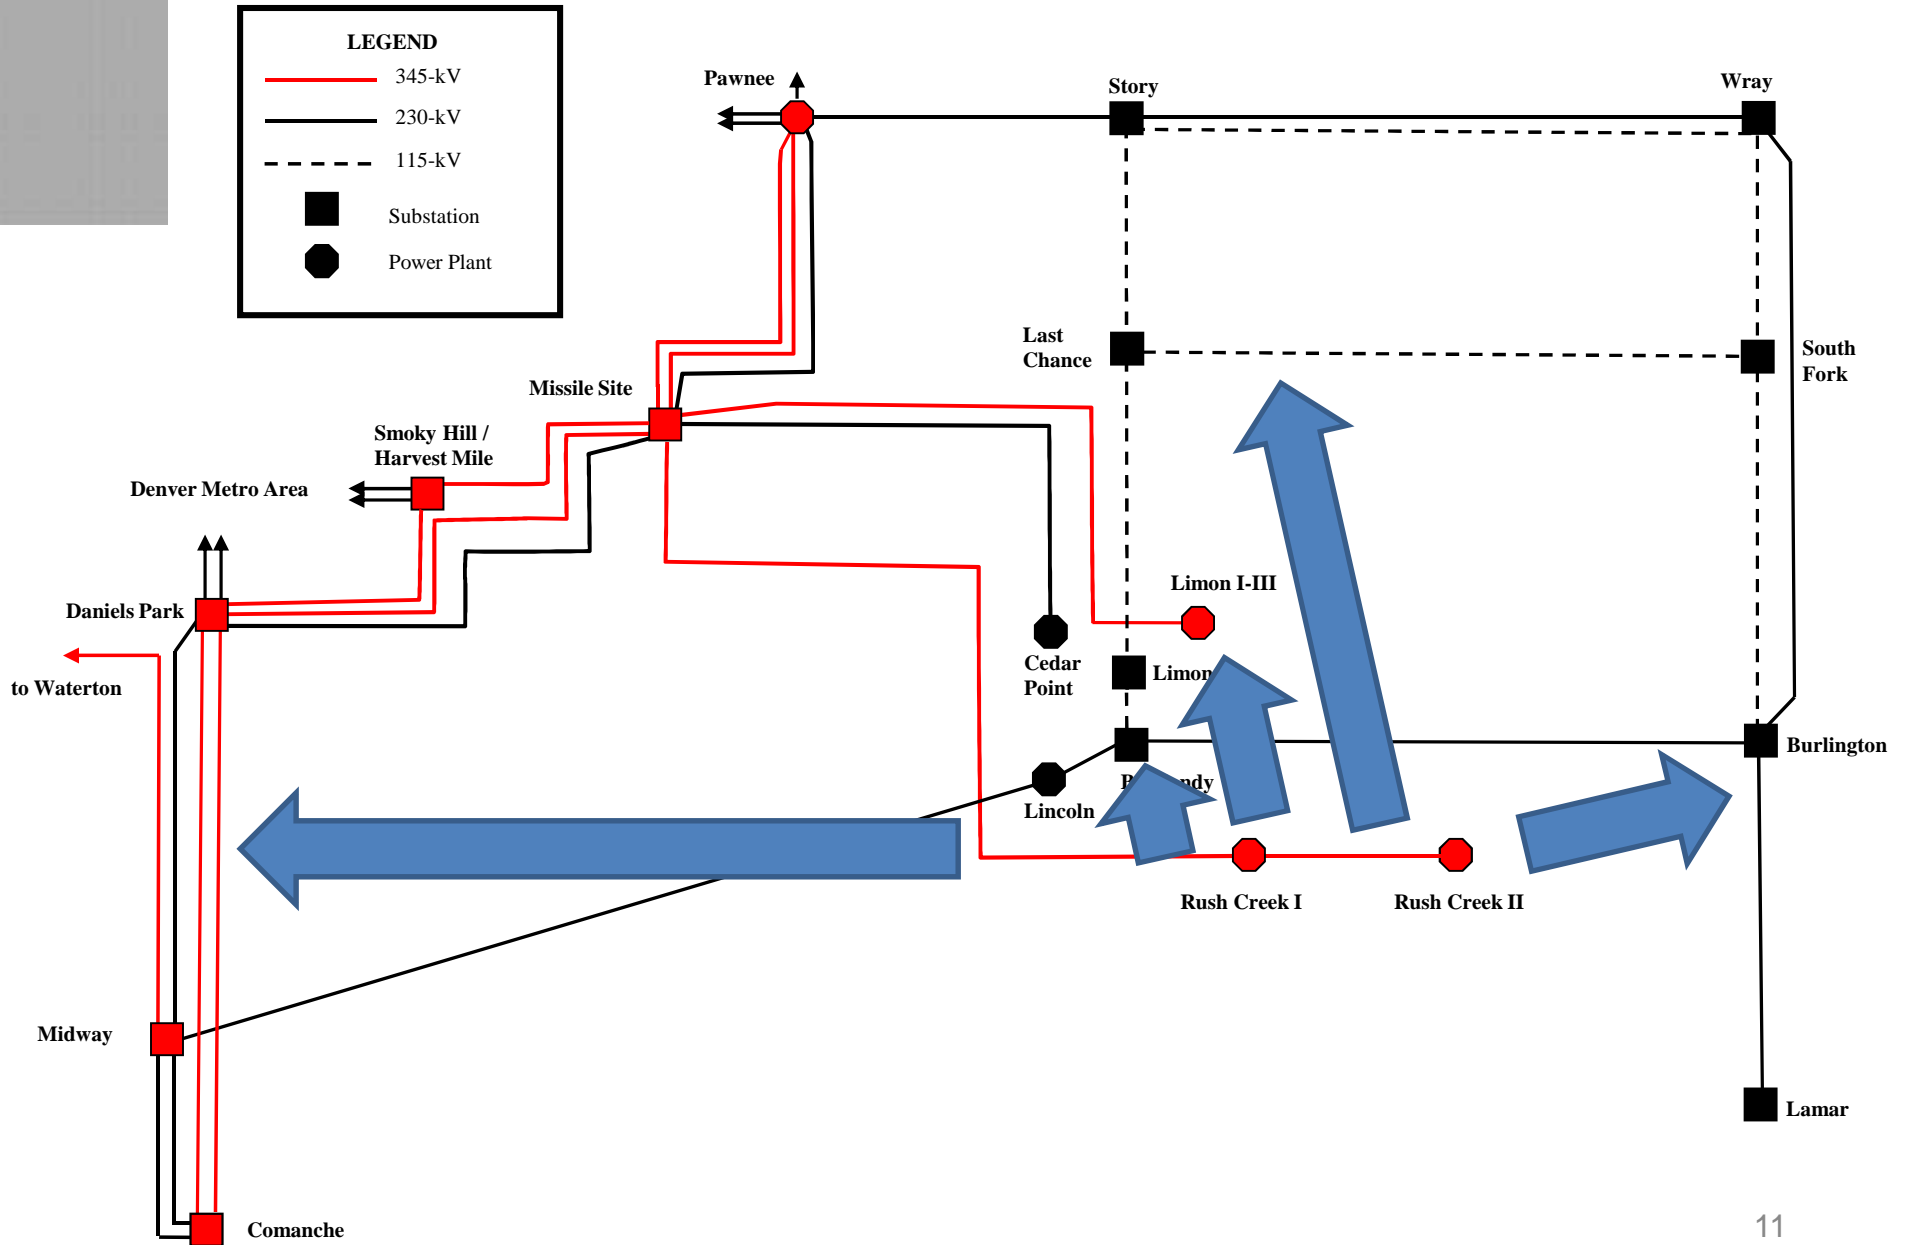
LEGEND
345-kV
230-kV
115-kV
Substation
Power Plant

Pawnee
Story
Wray
Last Chance
South Fork
Missile Site
Smoky Hill / Harvest Mile
Denver Metro Area
Limon I-III
Daniels Park
Cedar Point
Limon
to Waterton
Burlington
P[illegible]ndy
Lincoln
Rush Creek I
Rush Creek II
Midway
Lamar
Comanche
11